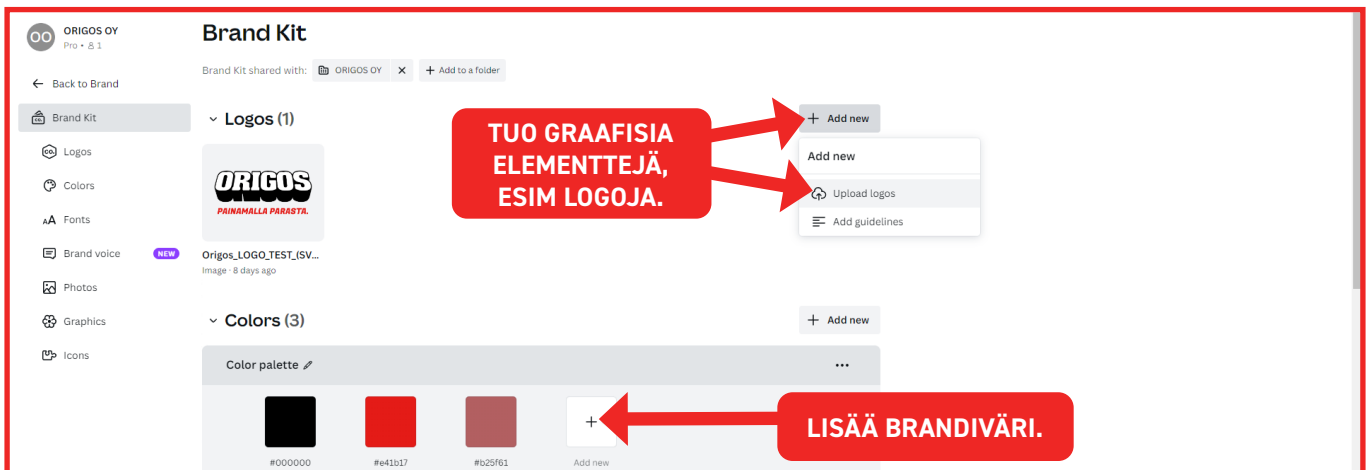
OO ORIGOS OY
Pro • 1

Back to Brand

Brand Kit

Logos

Colors

Fonts

Brand voice NEW

Photos

Graphics

Icons

Brand Kit

Brand Kit shared with: ORIGOS OY + Add to a folder

Logos (1)

+ Add new

TUO GRAAFISIA ELEMENTTEJÄ, ESIM LOGOJA.

Add new

Upload logos

Add guidelines

ORIGOS
PAINAMALLA PARASTA.

Origos_LOGO_TEST_(SV...
Image • 8 days ago

Colors (3)

+ Add new

Color palette

...

+

LISÄÄ BRANDIVÄRI.

#000000 #e41b17 #b25f61 Add new